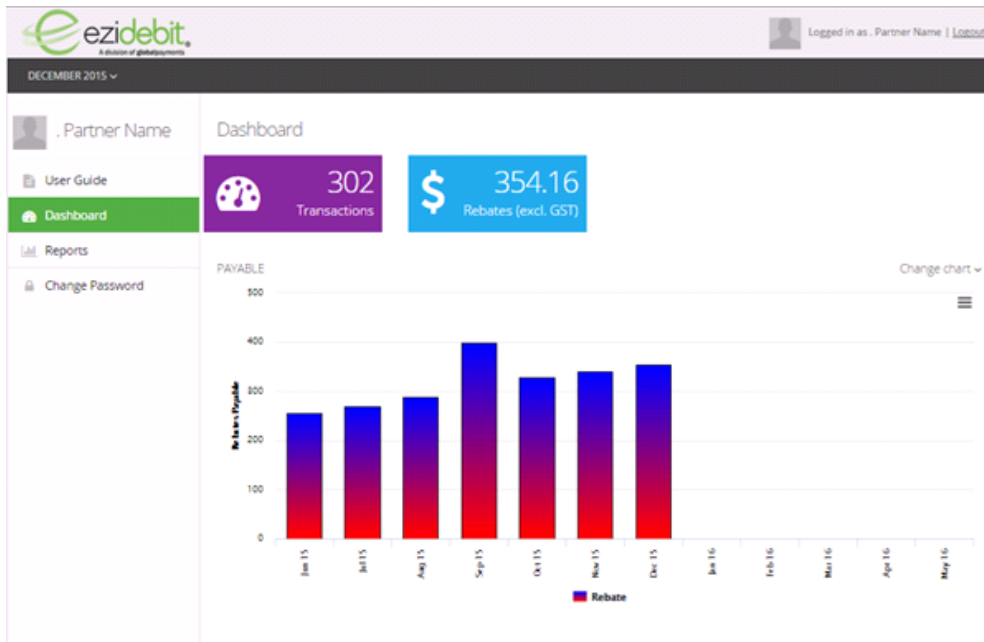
ezidebit
A division of globalpayments

Logged in as . Partner Name | Logout

DECEMBER 2015

. Partner Name

User Guide
Dashboard
Reports
Change Password

Dashboard

302
Transactions

354.16
Rebates (excl. GST)

PAYABLE

Change chart

500
400
300
200
100
0

Rebates Payable

Jun 15
Jul 15
Aug 15
Sep 15
Oct 15
Nov 15
Dec 15
Jan 16
Feb 16
Mar 16
Apr 16
May 16

Rebate